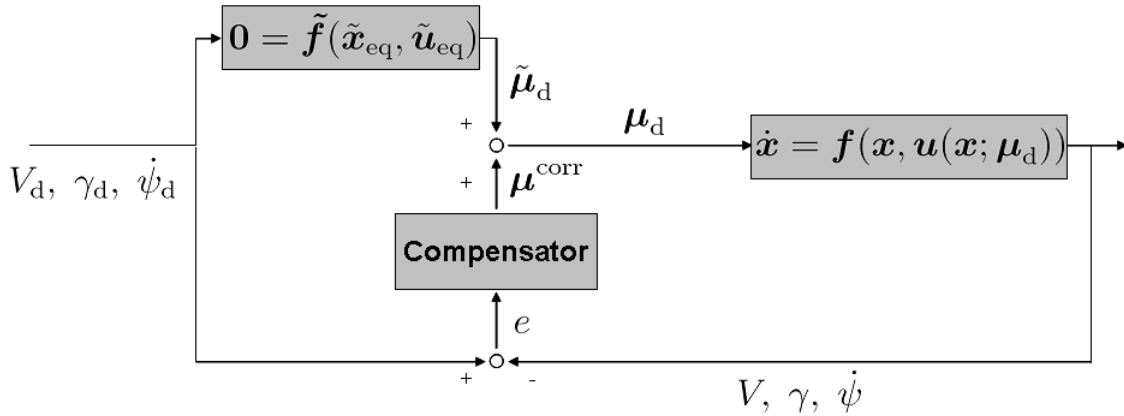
$\mathbf{0} = \tilde{\boldsymbol{f}}(\tilde{\boldsymbol{x}}_{\mathrm{eq}}, \tilde{\boldsymbol{u}}_{\mathrm{eq}})$

$\tilde{\boldsymbol{\mu}}_{\mathrm{d}}$

+

$\boldsymbol{\mu}_{\mathrm{d}}$

$\dot{\boldsymbol{x}} = \boldsymbol{f}(\boldsymbol{x}, \boldsymbol{u}(\boldsymbol{x}; \boldsymbol{\mu}_{\mathrm{d}}))$

$V_{\mathrm{d}},\ \gamma_{\mathrm{d}},\ \dot{\psi}_{\mathrm{d}}$

+

$\boldsymbol{\mu}^{\mathrm{corr}}$

Compensator

$e$

+

-

$V,\ \gamma,\ \dot{\psi}$